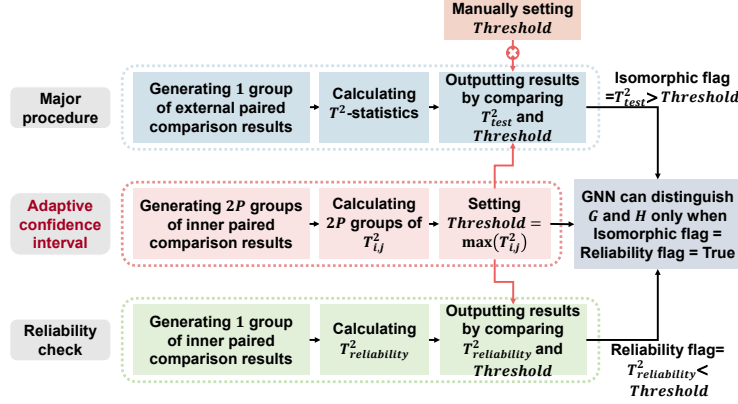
Manually setting $Threshold$

Major procedure

Generating 1 group of external paired comparison results

Calculating $T^2$-statistics

Outputting results by comparing $T^2_{test}$ and $Threshold$

Isomorphic flag $=T^2_{test} > Threshold$

Adaptive confidence interval

Generating $2P$ groups of inner paired comparison results

Calculating $2P$ groups of $T^2_{i,j}$

Setting $Threshold = \max(T^2_{i,j})$

GNN can distinguish $G$ and $H$ only when Isomorphic flag = Reliability flag = True

Reliability check

Generating 1 group of inner paired comparison results

Calculating $T^2_{reliability}$

Outputting results by comparing $T^2_{reliability}$ and $Threshold$

Reliability flag= $T^2_{reliability} < Threshold$